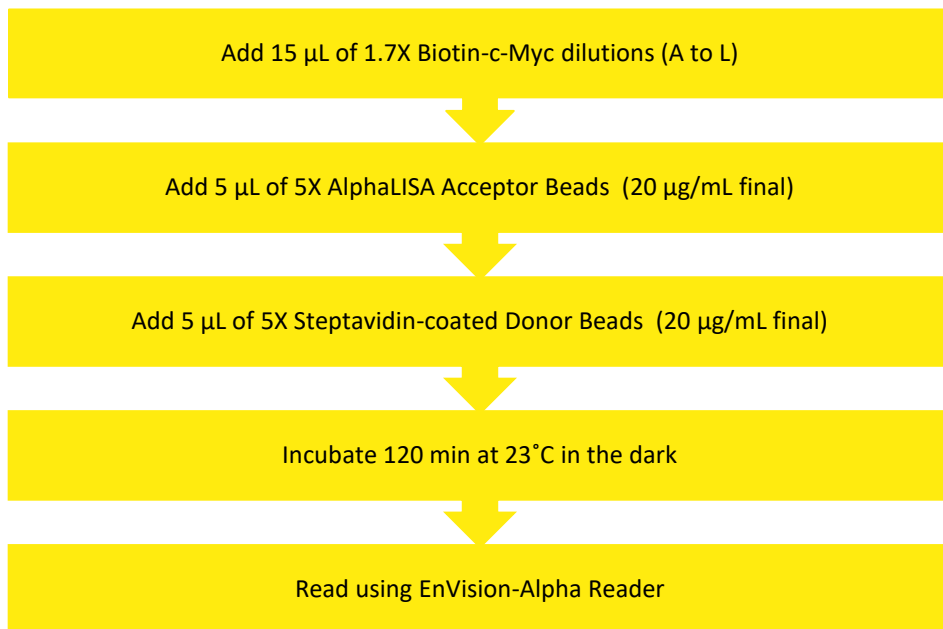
Add 15 µL of 1.7X Biotin-c-Myc dilutions (A to L)

Add 5 µL of 5X AlphaLISA Acceptor Beads (20 µg/mL final)

Add 5 µL of 5X Steptavidin-coated Donor Beads (20 µg/mL final)

Incubate 120 min at 23˚C in the dark

Read using EnVision-Alpha Reader